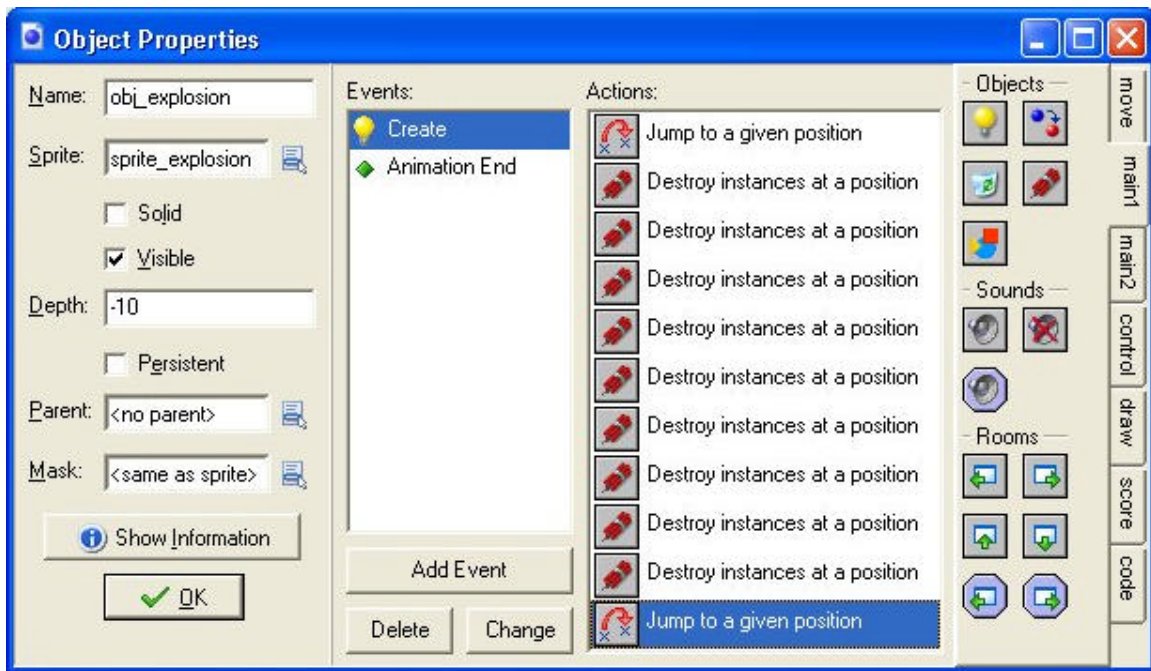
Object Properties

Name: obj_explosion
Sprite: sprite_explosion
Solid
Visible
Depth: -10
Persistent
Parent: <no parent>
Mask: <same as sprite>
Show Information
OK

Events:
Create
Animation End
Add Event
Delete
Change

Actions:
Jump to a given position
Destroy instances at a position
Destroy instances at a position
Destroy instances at a position
Destroy instances at a position
Destroy instances at a position
Destroy instances at a position
Destroy instances at a position
Destroy instances at a position
Destroy instances at a position
Jump to a given position

Objects
Sounds
Rooms

move
main1
main2
control
draw
score
code